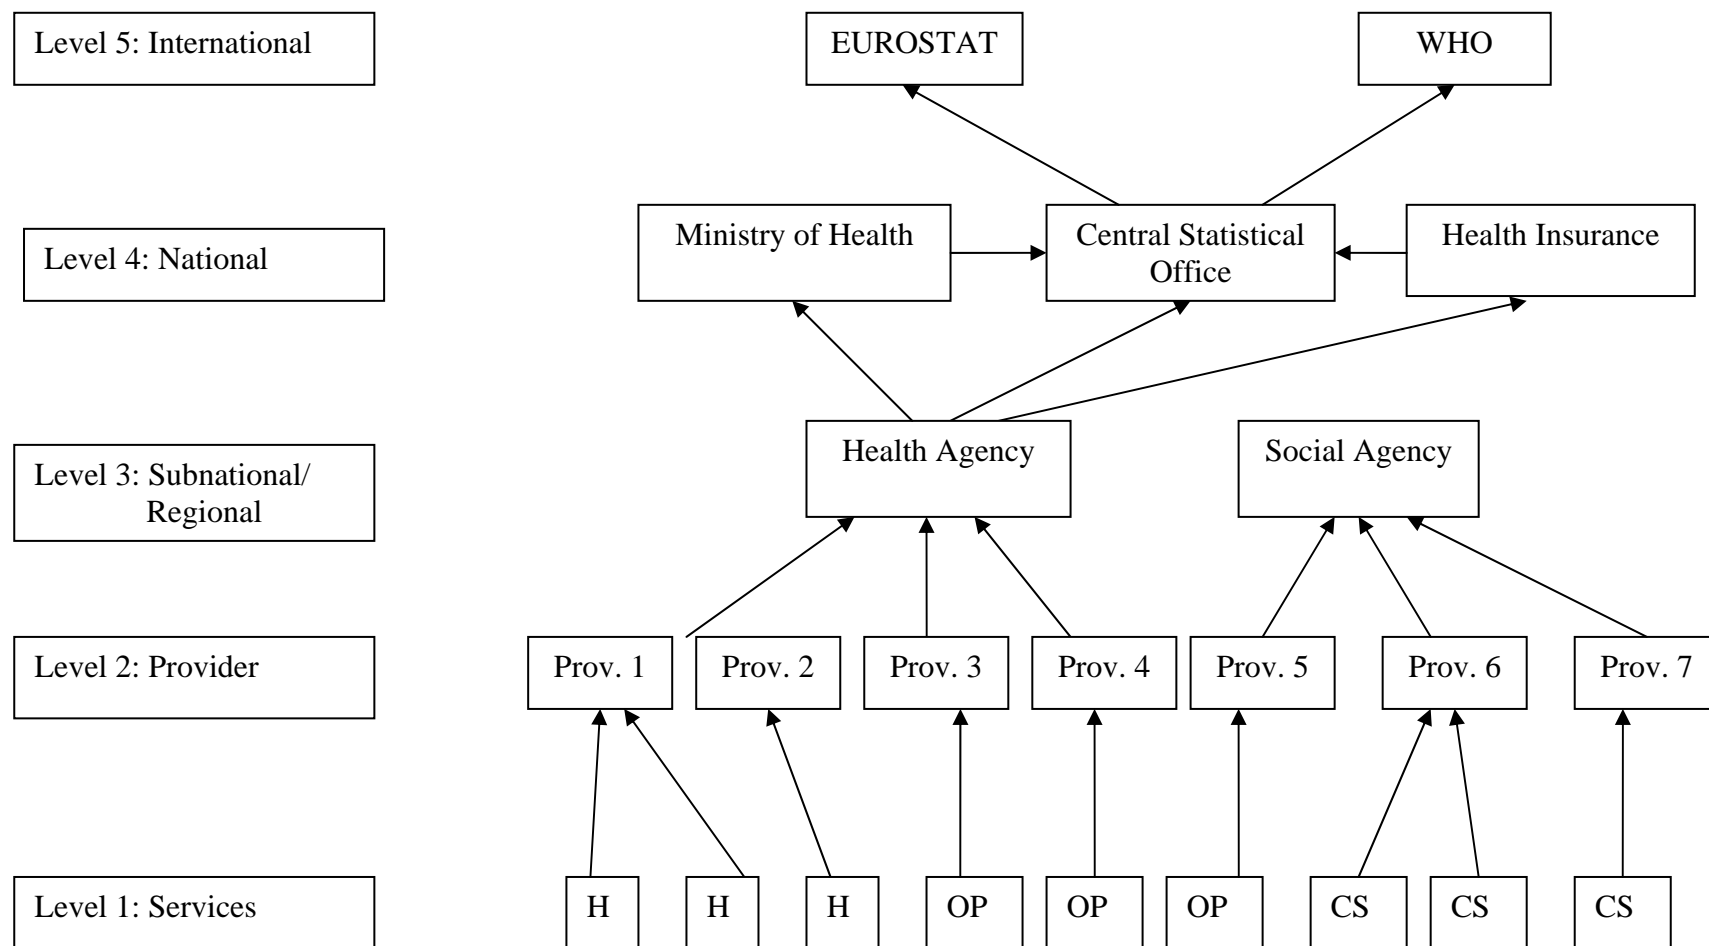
Level 5: International

EUROSTAT

WHO

Level 4: National

Ministry of Health

Central Statistical Office

Health Insurance

Level 3: Subnational/ Regional

Health Agency

Social Agency

Level 2: Provider

Prov. 1

Prov. 2

Prov. 3

Prov. 4

Prov. 5

Prov. 6

Prov. 7

Level 1: Services

H

H

H

OP

OP

OP

CS

CS

CS